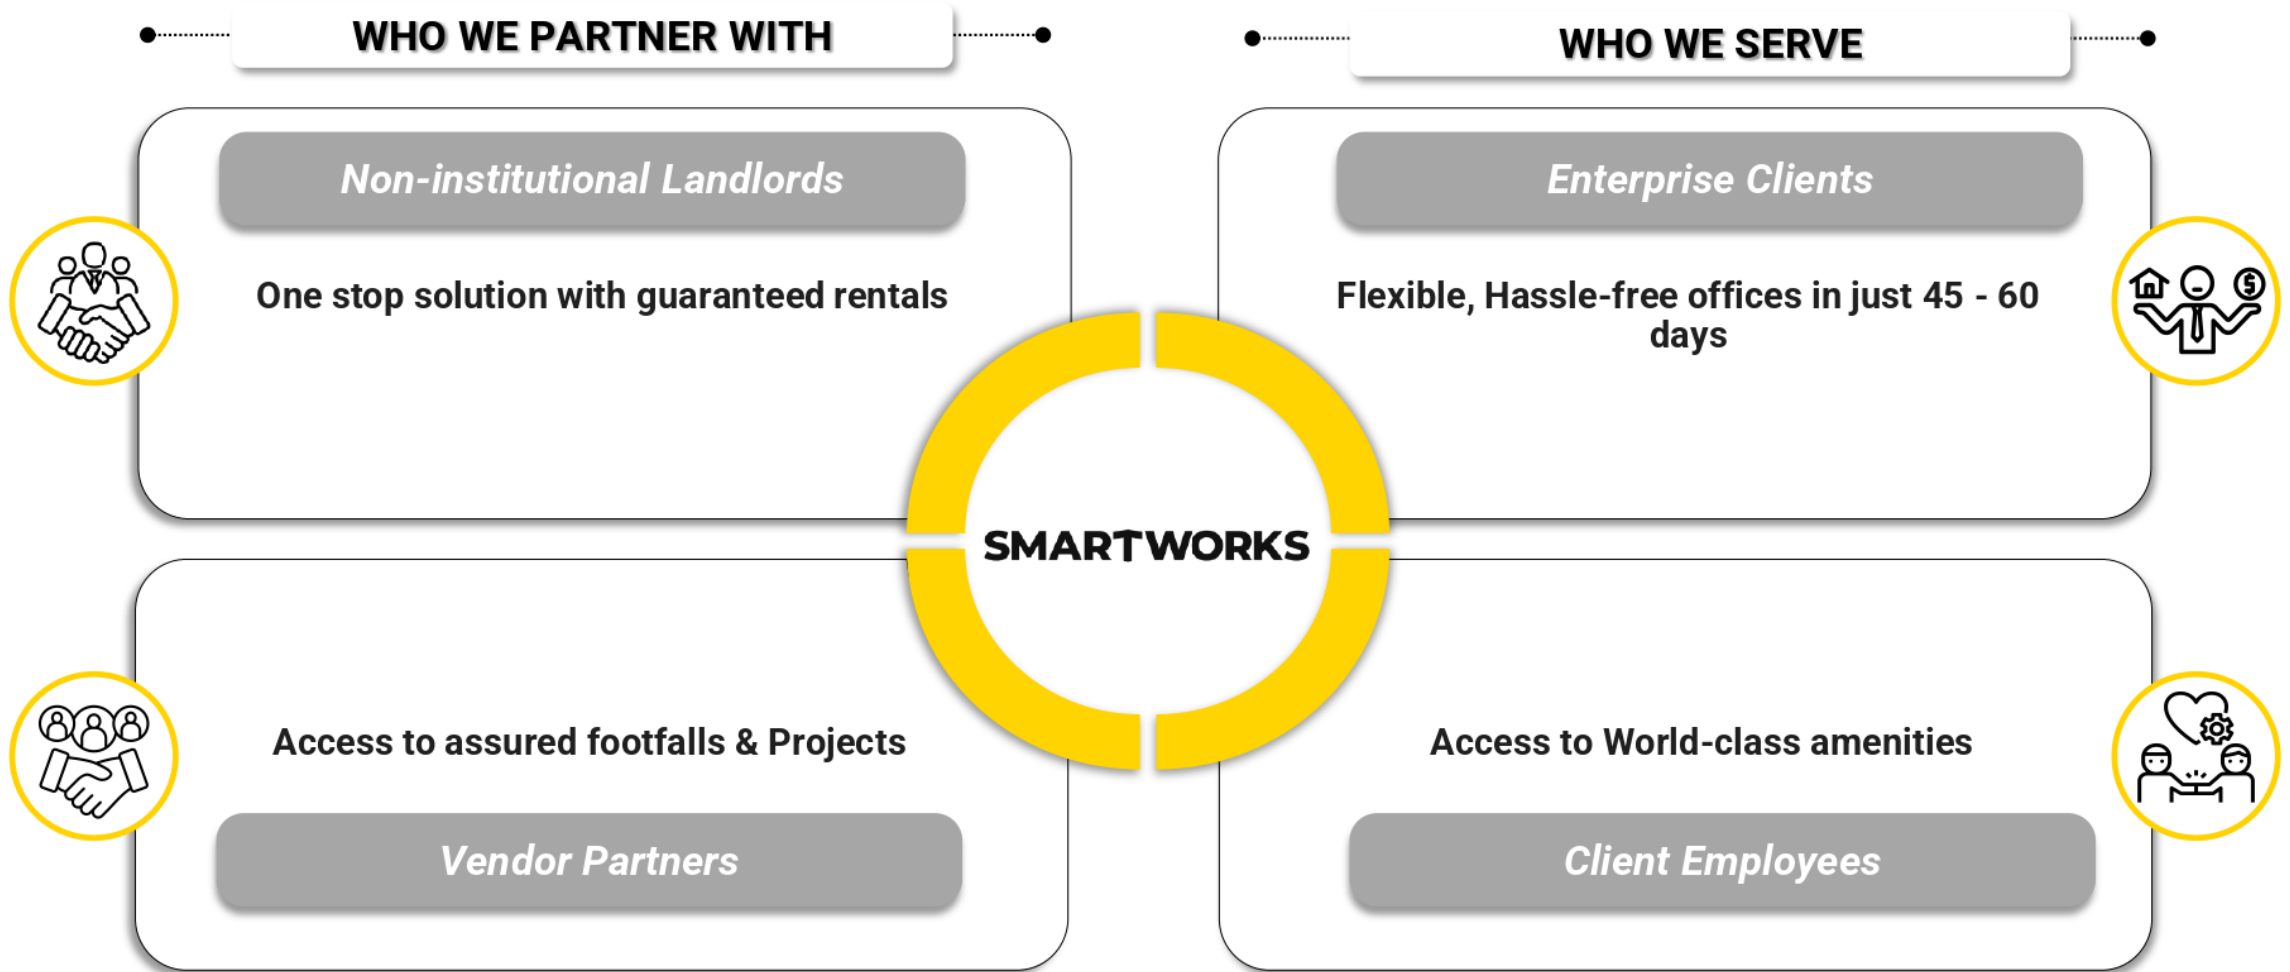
WHO WE PARTNER WITH

WHO WE SERVE

Non-institutional Landlords

One stop solution with guaranteed rentals

Enterprise Clients

Flexible, Hassle-free offices in just 45 - 60 days

SMARTWORKS

Access to assured footfalls & Projects

Vendor Partners

Access to World-class amenities

Client Employees